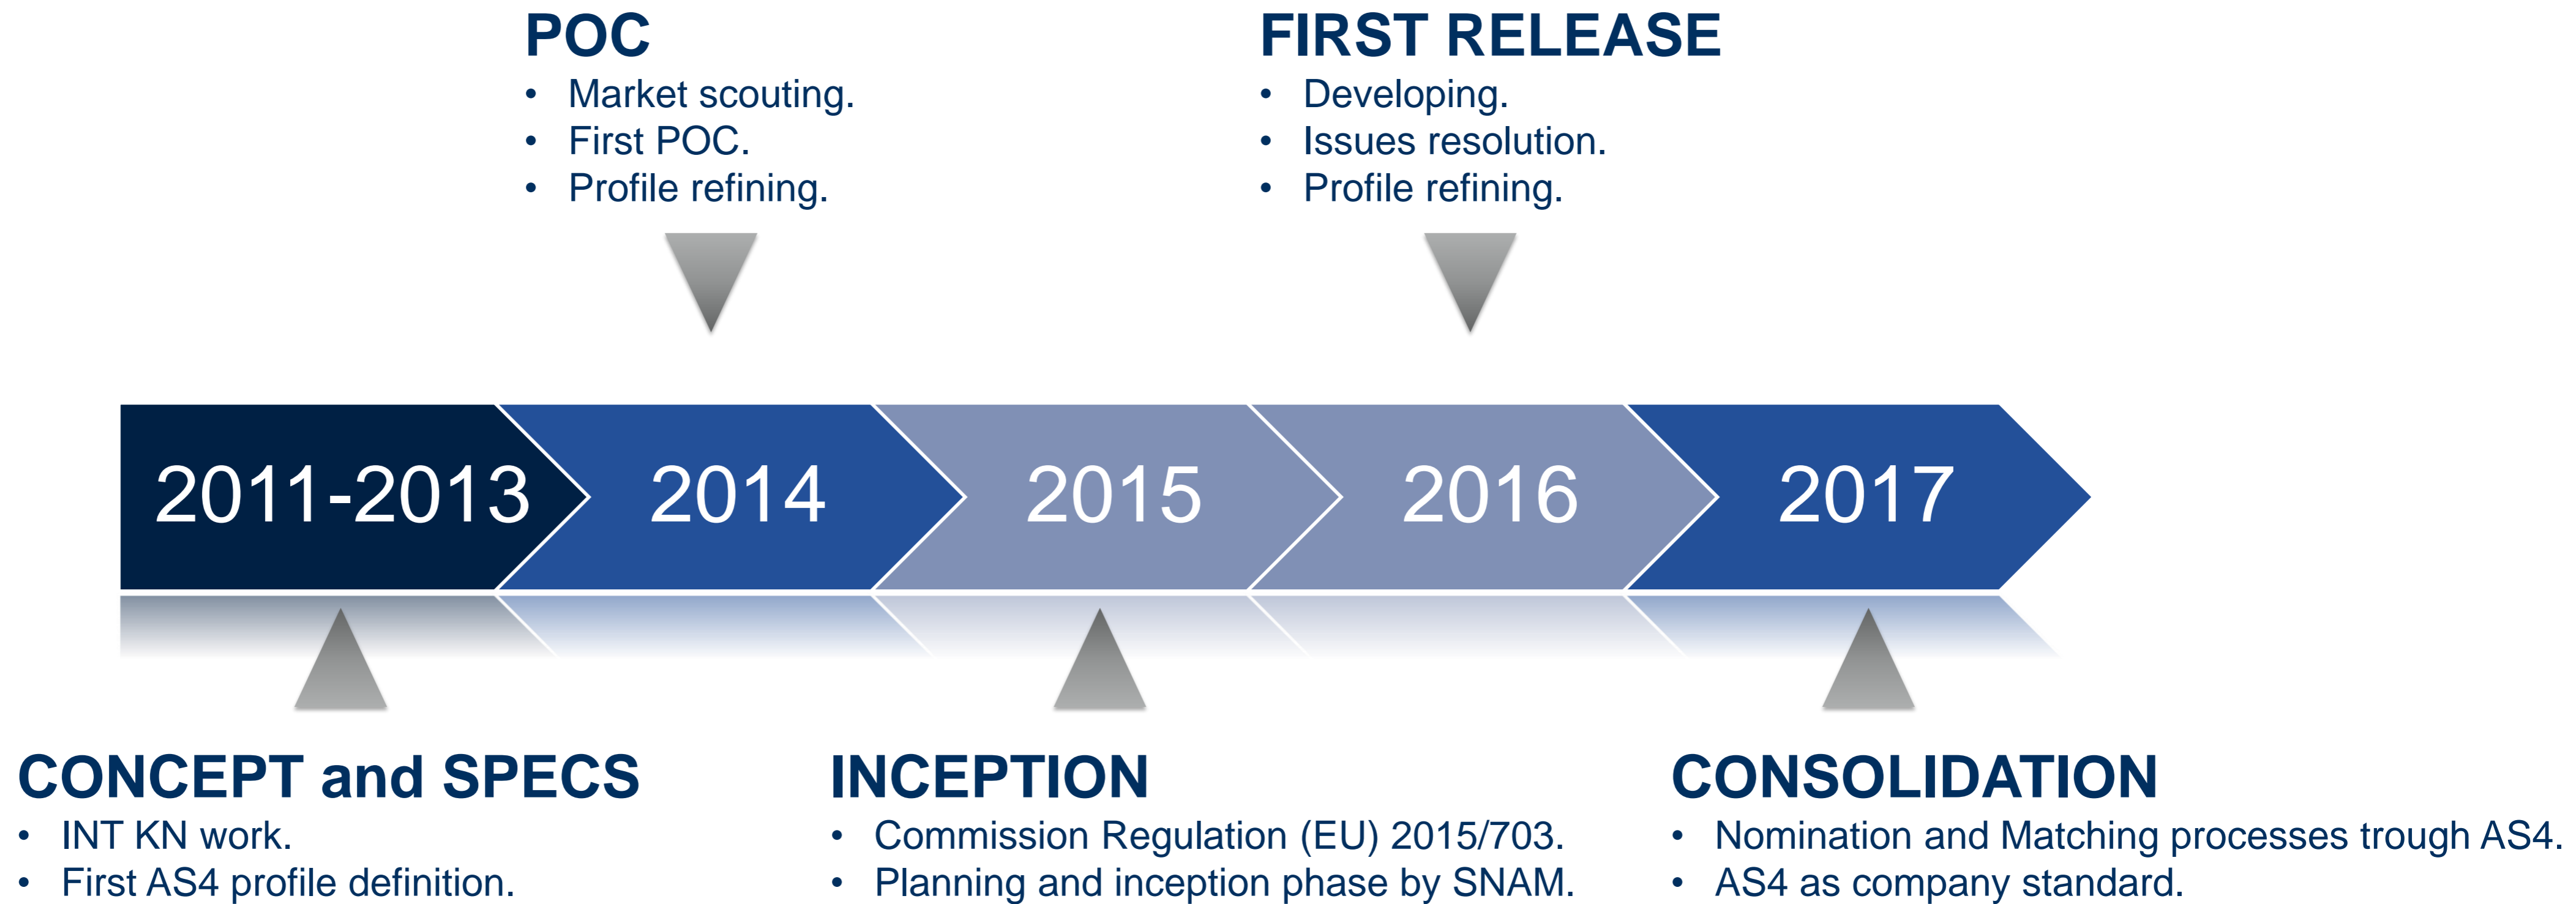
POC
- Market scouting.
- First POC.
- Profile refining.

FIRST RELEASE
- Developing.
- Issues resolution.
- Profile refining.

2011-2013

2014

2015

2016

2017

CONCEPT and SPECS
- INT KN work.
- First AS4 profile definition.

INCEPTION
- Commission Regulation (EU) 2015/703.
- Planning and inception phase by SNAM.

CONSOLIDATION
- Nomination and Matching processes trough AS4.
- AS4 as company standard.